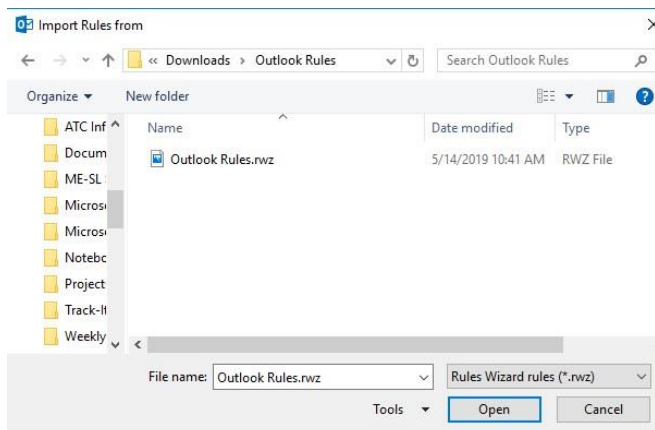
Import Rules from

« Downloads › Outlook Rules

Search Outlook Rules

Organize ▾

New folder

ATC Inf

Docum

ME-SL

Micros

Micros

Notebo

Project

Track-I

Weekly

| Name | Date modified | Type |
|---|---|---|
| Outlook Rules.rwz | 5/14/2019 10:41 AM | RWZ File |

File name: Outlook Rules.rwz

Rules Wizard rules (*.rwz)

Tools ▾

Open

Cancel